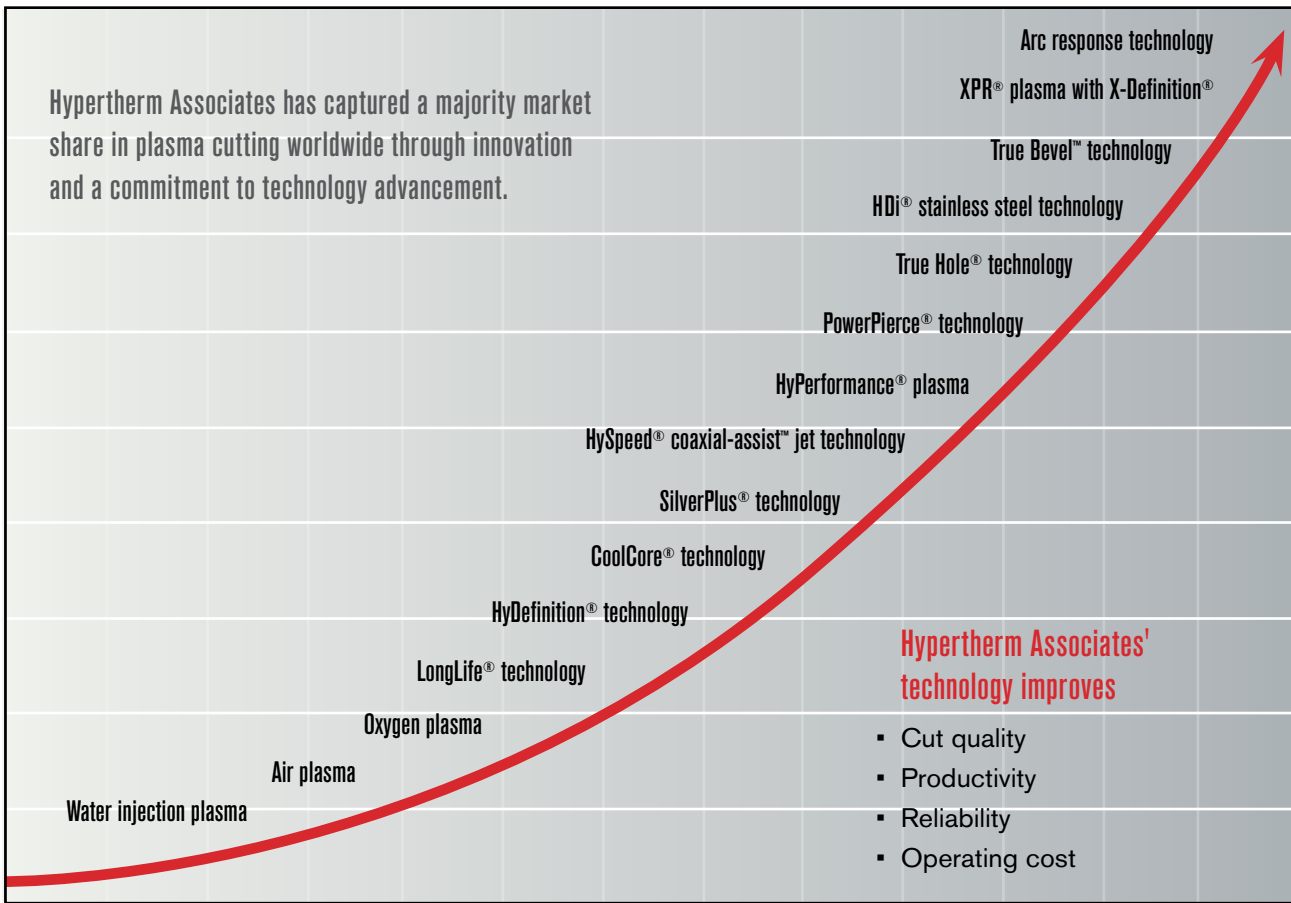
Hypertherm Associates has captured a majority market share in plasma cutting worldwide through innovation and a commitment to technology advancement.

Arc response technology

XPR® plasma with X-Definition®

True Bevel™ technology

HDi® stainless steel technology

True Hole® technology

PowerPierce® technology

HyPerformance® plasma

HySpeed® coaxial-assist™ jet technology

SilverPlus® technology

CoolCore® technology

HyDefinition® technology

LongLife® technology

Oxygen plasma

Air plasma

Water injection plasma

Hypertherm Associates' technology improves

- Cut quality
- Productivity
- Reliability
- Operating cost